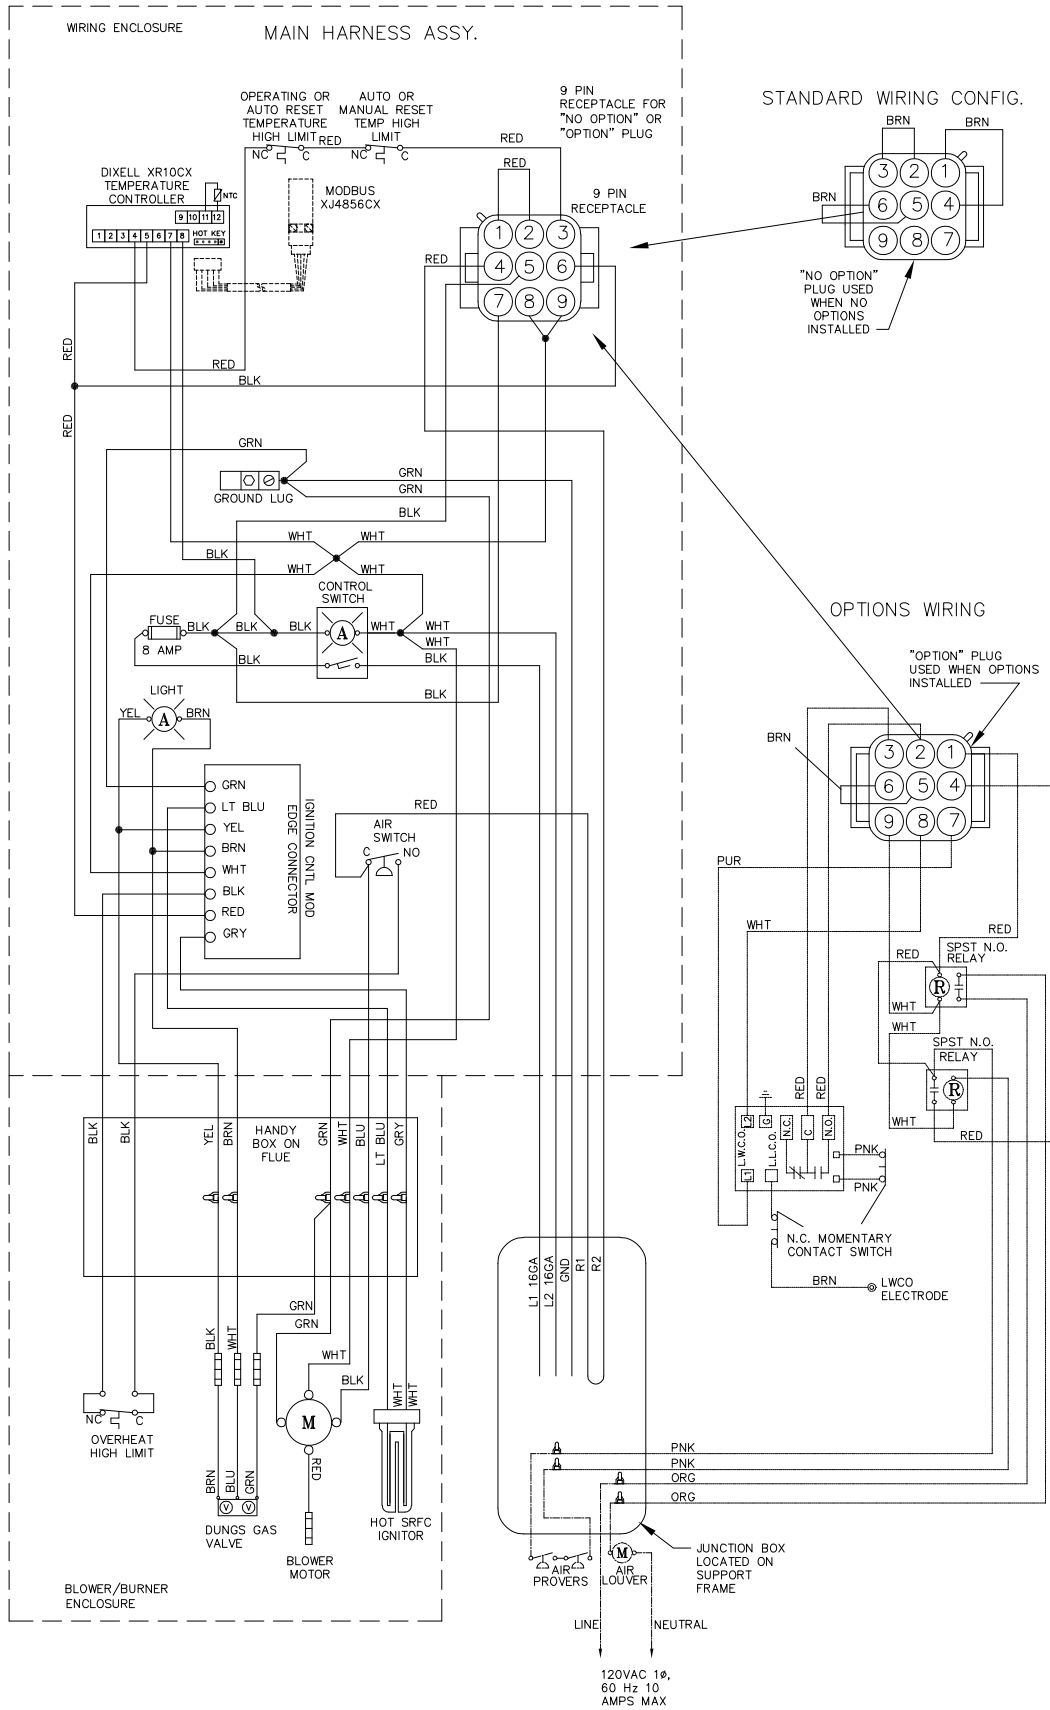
WIRING ENCLOSURE

MAIN HARNESS ASSY.

OPERATING OR AUTO RESET TEMPERATURE HIGH LIMIT

AUTO OR MANUAL RESET TEMP HIGH LIMIT

RED

NC C NC C

RED

9 PIN RECEPTACLE FOR "NO OPTION" OR "OPTION" PLUG

STANDARD WIRING CONFIG.

BRN BRN

BRN

3 2 1
6 5 4
9 8 7

"NO OPTION" PLUG USED WHEN NO OPTIONS INSTALLED

DIXELL XR10CX TEMPERATURE CONTROLLER

NTC

9 10 11 12

1 2 3 4 5 6 7 8 HOT KEY

MODBUS XJ4856CX

RED

9 PIN RECEPTACLE

1 2 3
4 5 6
7 8 9

RED

RED

RED

RED

BLK

GRN

GROUND LUG

GRN

GRN

BLK

WHT WHT

BLK

WHT WHT

CONTROL SWITCH

FUSE 8 AMP

BLK BLK BLK A WHT WHT

WHT

BLK

BLK

BLK

LIGHT

YEL A BRN

OPTIONS WIRING

"OPTION" PLUG USED WHEN OPTIONS INSTALLED

BRN

3 2 1
6 5 4
9 8 7

GRN
LT BLU
YEL
BRN
WHT
BLK
RED
GRY

IGNITION CNTL MOD EDGE CONNECTOR

RED

AIR SWITCH

C NO

PUR

WHT

RED

SPST N.O. RELAY

RED

R

WHT

WHT

SPST N.O. RELAY

R

WHT

RED

L.W.C.O. 2 G N.C C N.O.

RED RED

L.L.C.O. 1

PNK

PNK

N.C. MOMENTARY CONTACT SWITCH

BRN

LWCO ELECTRODE

BLK BLK YEL BRN

HANDY BOX ON FLUE

GRN WHT BLU LT BLU GRY

L1 16GA L2 16GA GND R1 R2

GRN

GRN

BLK WHT

WHT

BLK

M

WHT WHT

RED

NC C

OVERHEAT HIGH LIMIT

BRN BLU GRN

V V

DUNGS GAS VALVE

BLOWER MOTOR

HOT SRFC IGNITOR

PNK

PNK

ORG

ORG

AIR PROVERS

M

AIR LOUVER

JUNCTION BOX LOCATED ON SUPPORT FRAME

BLOWER/BURNER ENCLOSURE

LINE NEUTRAL

120VAC 1Ø, 60 Hz 10 AMPS MAX